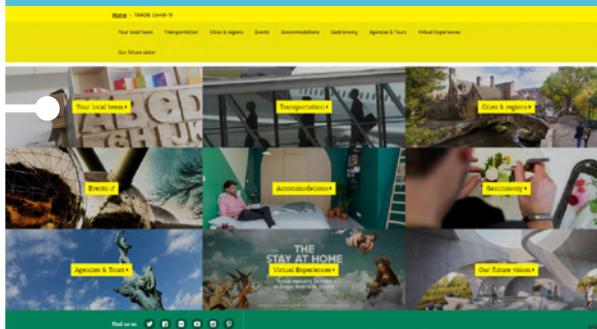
Home > TRADE Covid-19

Your local team Transportation Cities & regions Events Accommodations Gastronomy Agencies & Tours Virtual Experiences

Our future vision

Your local team ›

Transportation ›

Cities & regions ›

Events ›

Accommodations ›

Gastronomy ›

Agencies & Tours ›

THE STAY AT HOME

Virtual Experiences ›

Our future vision ›

Find us on: